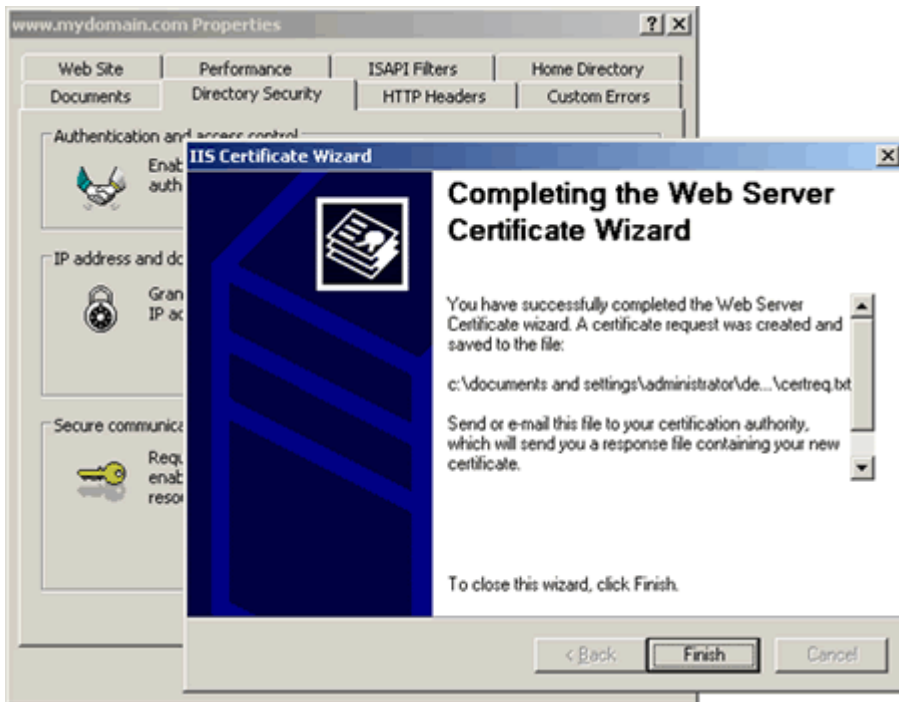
www.mydomain.com Properties

?

×

Web Site | Performance | ISAPI Filters | Home Directory

Documents | Directory Security | HTTP Headers | Custom Errors

Authentication and access control

Enab
auth

IP address and do

Gran
IP ac

Secure communica

Requ
enab
reso

IIS Certificate Wizard

×

Completing the Web Server Certificate Wizard

You have successfully completed the Web Server Certificate wizard. A certificate request was created and saved to the file:

c:\documents and settings\administrator\de...\certreq.txt

Send or e-mail this file to your certification authority, which will send you a response file containing your new certificate.

To close this wizard, click Finish.

< Back

Finish

Cancel